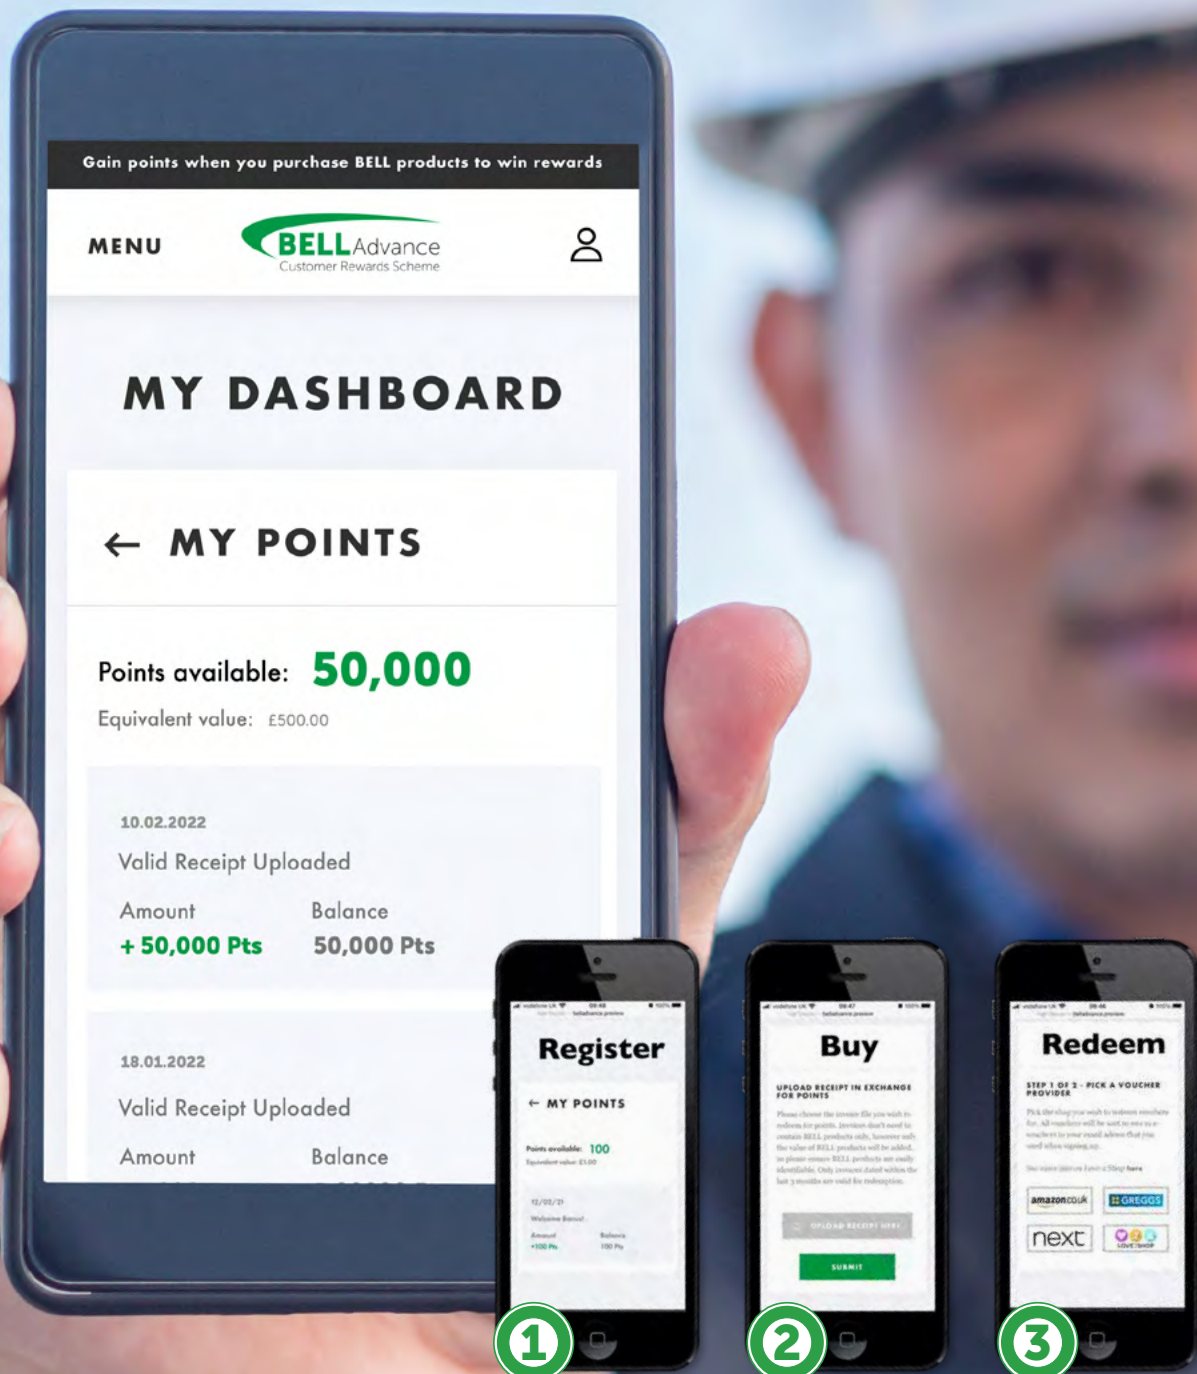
Gain points when you purchase BELL products to win rewards

MENU

BELL Advance
Customer Rewards Scheme

MY DASHBOARD

← MY POINTS

Points available: 50,000
Equivalent value: £500.00

10.02.2022
Valid Receipt Uploaded
Amount
+ 50,000 Pts
Balance
50,000 Pts

18.01.2022
Valid Receipt Uploaded
Amount
Balance

Register
← MY POINTS
Points available: 100
Equivalent value: £1.00
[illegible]
Welcome Bonus
Amount
+100 Pts
Balance
100 Pts

Buy
UPLOAD RECEIPT IN EXCHANGE FOR POINTS
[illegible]
UPLOAD RECEIPT HERE
SUBMIT

Redeem
STEP 1 OF 2 - PICK A VOUCHER PROVIDER
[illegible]
amazon.co.uk
GREGGS
next
LOVE2SHOP

1
2
3